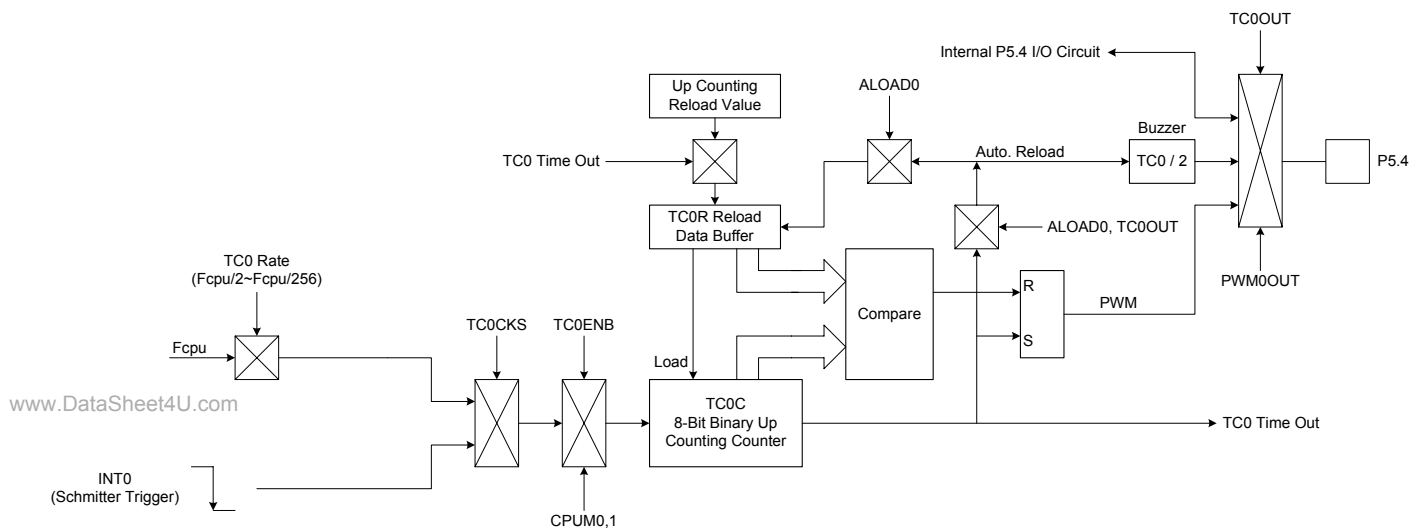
TC0OUT

Internal P5.4 I/O Circuit

Up Counting Reload Value

ALOAD0

Buzzer

TC0 Time Out

Auto. Reload

TC0 / 2

P5.4

TC0R Reload Data Buffer

ALOAD0, TC0OUT

TC0 Rate (Fcpu/2~Fcpu/256)

PWM0OUT

R

Compare

PWM

Fcpu

TC0CKS

TC0ENB

S

Load

www.DataSheet4U.com

TC0C 8-Bit Binary Up Counting Counter

TC0 Time Out

INT0 (Schmitter Trigger)

CPUM0,1